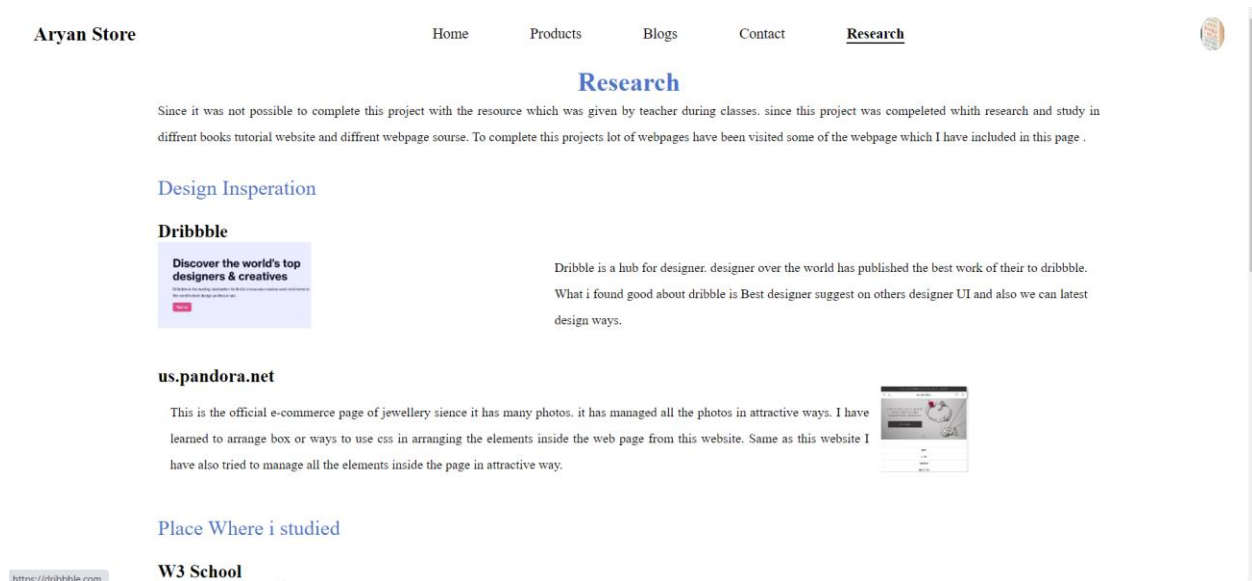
Aryan Store

Home Products Blogs Contact Research

Research

Since it was not possible to complete this project with the resource which was given by teacher during classes. since this project was compeleted whith research and study in diffrent books tutorial website and diffrent webpage sourse. To complete this projects lot of webpages have been visited some of the webpage which I have included in this page .

Design Insperation

Dribbble

Discover the world's top designers & creatives

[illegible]

Dribble is a hub for designer. designer over the world has published the best work of their to dribbble. What i found good about dribble is Best designer suggest on others designer UI and also we can latest design ways.

us.pandora.net

This is the official e-commerce page of jewellery sience it has many photos. it has managed all the photos in attractive ways. I have learned to arrange box or ways to use css in arranging the elements inside the web page from this website. Same as this website I have also tried to manage all the elements inside the page in attractive way.

Place Where i studied

W3 School

https://dribbble.com